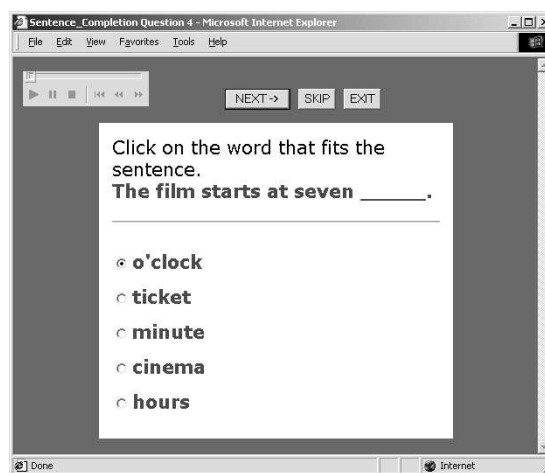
Sentence_Completion Question 4 - Microsoft Internet Explorer

File Edit View Favorites Tools Help

NEXT -> SKIP EXIT

Click on the word that fits the sentence.
**The film starts at seven ______.**

o'clock
ticket
minute
cinema
hours

Done

Internet